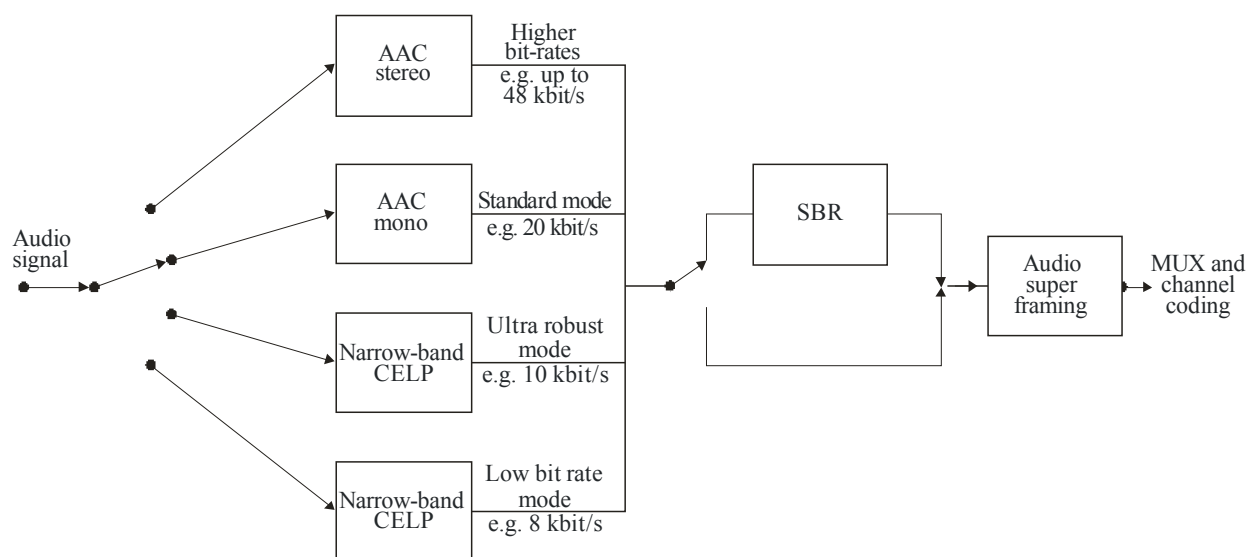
Audio signal

AAC stereo

Higher bit-rates e.g. up to 48 kbit/s

AAC mono

Standard mode e.g. 20 kbit/s

Narrow-band CELP

Ultra robust mode e.g. 10 kbit/s

Narrow-band CELP

Low bit rate mode e.g. 8 kbit/s

SBR

Audio super framing

MUX and channel coding